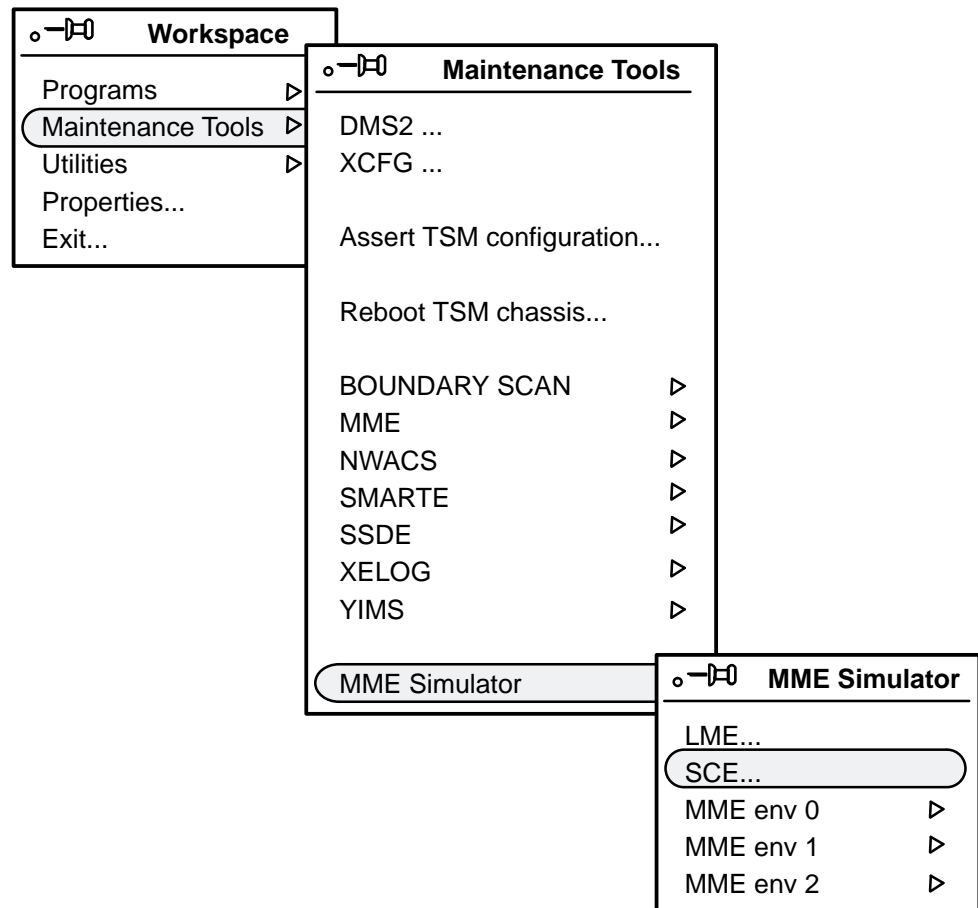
Workspace
Programs
Maintenance Tools
Utilities
Properties...
Exit...

Maintenance Tools
DMS2 ...
XCFG ...

Assert TSM configuration...

Reboot TSM chassis...

BOUNDARY SCAN
MME
NWACS
SMARTE
SSDE
XELOG
YIMS

MME Simulator

MME Simulator
LME...
SCE...
MME env 0
MME env 1
MME env 2